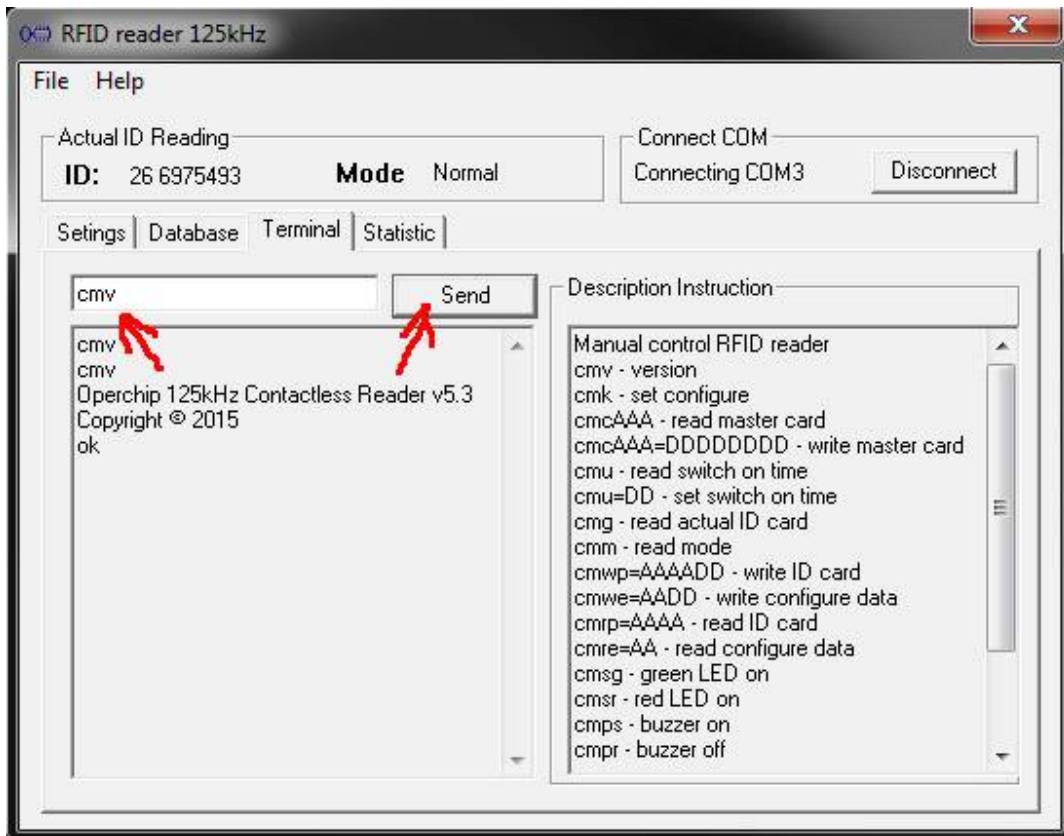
RFID reader 125kHz

File Help

Actual ID Reading
ID: 26 6975493 Mode Normal

Connect COM
Connecting COM3 Disconnect

Setings | Database | Terminal | Statistic

cmv
Send

cmv
cmv
Operchip 125kHz Contactless Reader v5.3
Copyright © 2015
ok

Description Instruction

Manual control RFID reader
cmv - version
cmk - set configure
cmcAAA - read master card
cmcAAA=DDDDDDDD - write master card
cmu - read switch on time
cmu=DD - set switch on time
cmg - read actual ID card
cmm - read mode
cmwp=AAAADD - write ID card
cmwe=AADD - write configure data
cmrp=AAAA - read ID card
cmre=AA - read configure data
cmsg - green LED on
cmsr - red LED on
cmps - buzzer on
cmpr - buzzer off